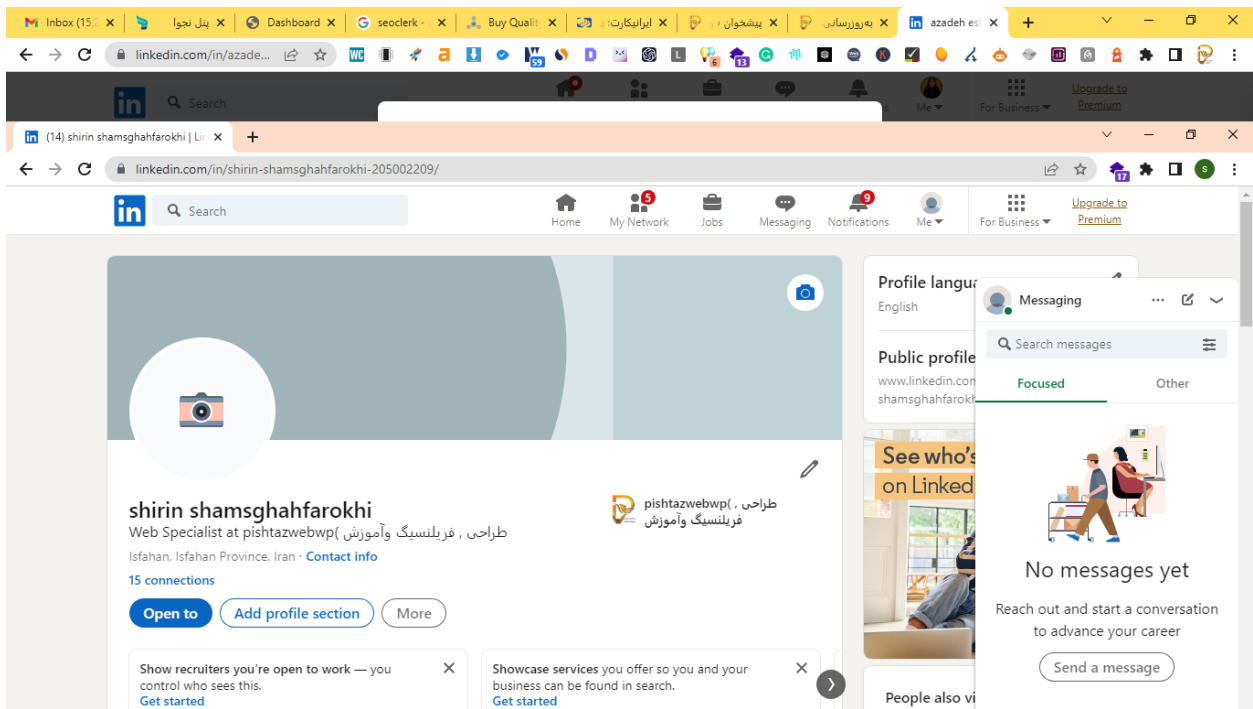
Inbox (15,
پنل نجوا
Dashboard
seoclerk -
Buy Qualit
ایرانیکارت
پیشخوان
بەروزرسانی
azadeh es

linkedin.com/in/azade...

Search
Me
For Business
Upgrade to Premium

(14) shirin shamsghahfarokhi | Lir

linkedin.com/in/shirin-shamsghahfarokhi-205002209/

Search
Home
5
My Network
Jobs
Messaging
9
Notifications
Me
For Business
Upgrade to Premium

shirin shamsghahfarokhi
Web Specialist at pishtazwebwp( طراحی , فریلنسیگ وآموزش
Isfahan, Isfahan Province, Iran · Contact info
15 connections
Open to
Add profile section
More

pishtazwebwp( طراحی , فریلنسیگ وآموزش

Show recruiters you're open to work — you control who sees this.
Get started

Showcase services you offer so you and your business can be found in search.
Get started

Profile langu
English

Public profile
www.linkedin.com
shamsghahfark

See who's
on Linked

People also vi

Messaging
Search messages
Focused
Other
No messages yet
Reach out and start a conversation to advance your career
Send a message